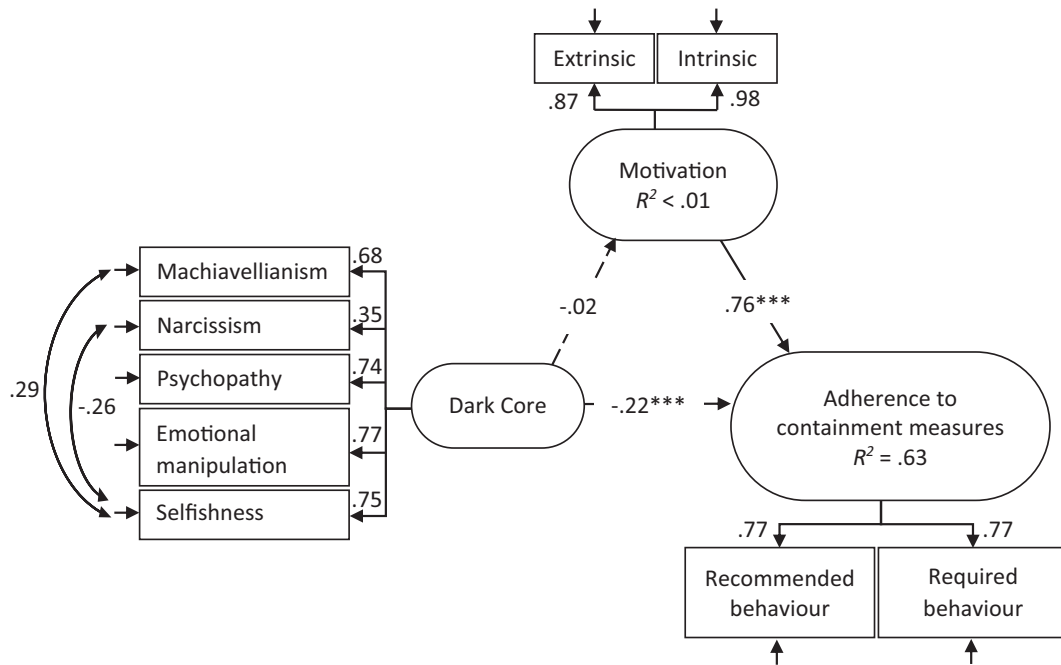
Extrinsic
Intrinsic
.87
.98
Motivation
$R^2$ < .01
Machiavellianism
.68
Narcissism
.35
Psychopathy
.74
Emotional manipulation
.77
Selfishness
.75
.29
-.26
-.02
.76***
Dark Core
-.22***
Adherence to containment measures
$R^2$ = .63
.77
.77
Recommended behaviour
Required behaviour